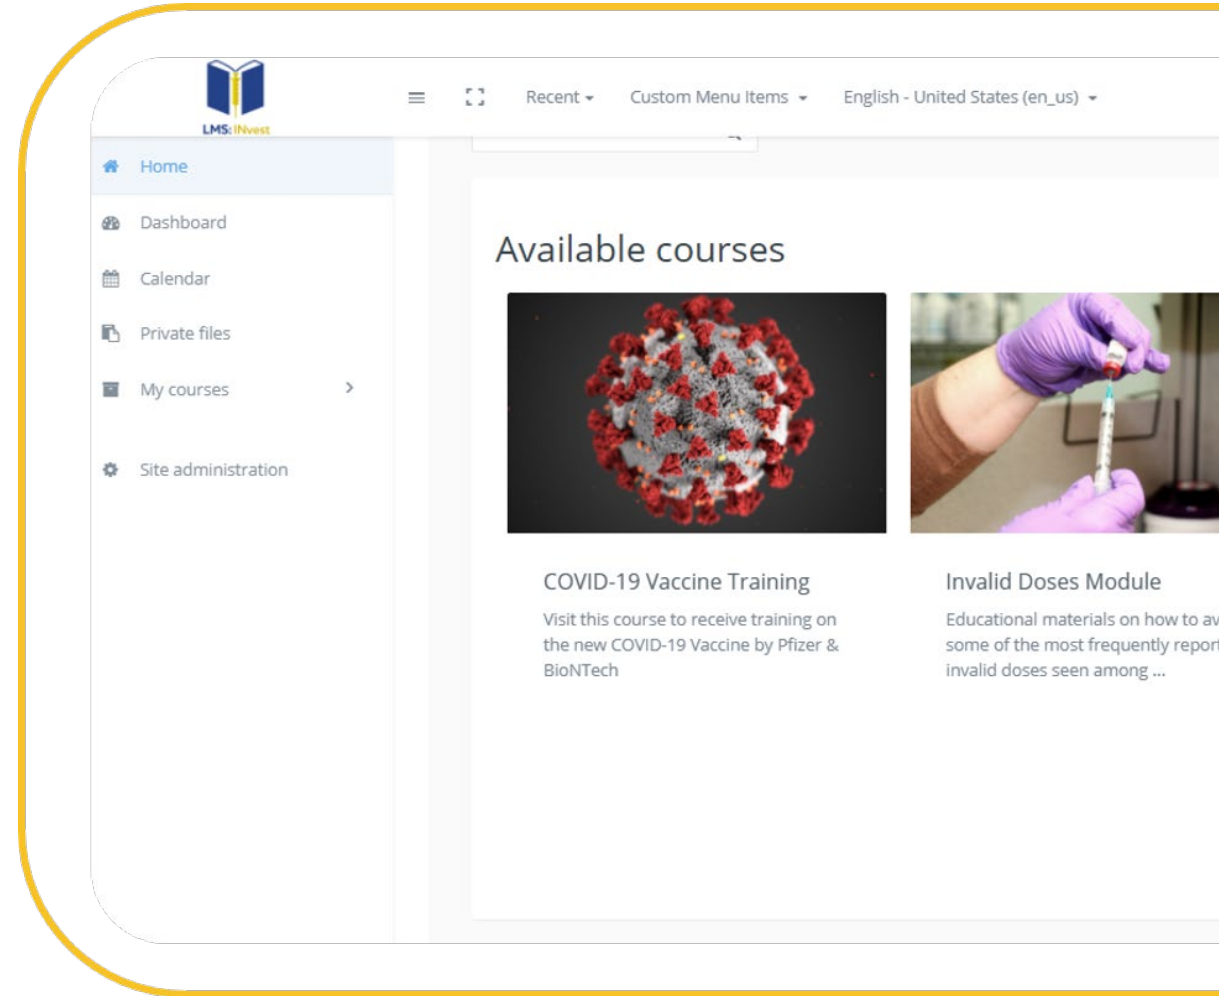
LMS:INvest

Recent ▾ Custom Menu Items ▾ English - United States (en_us) ▾

Home

Dashboard

Calendar

Private files

My courses

Site administration

Available courses

COVID-19 Vaccine Training

Visit this course to receive training on the new COVID-19 Vaccine by Pfizer & BioNTech

Invalid Doses Module

Educational materials on how to av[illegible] some of the most frequently report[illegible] invalid doses seen among ...